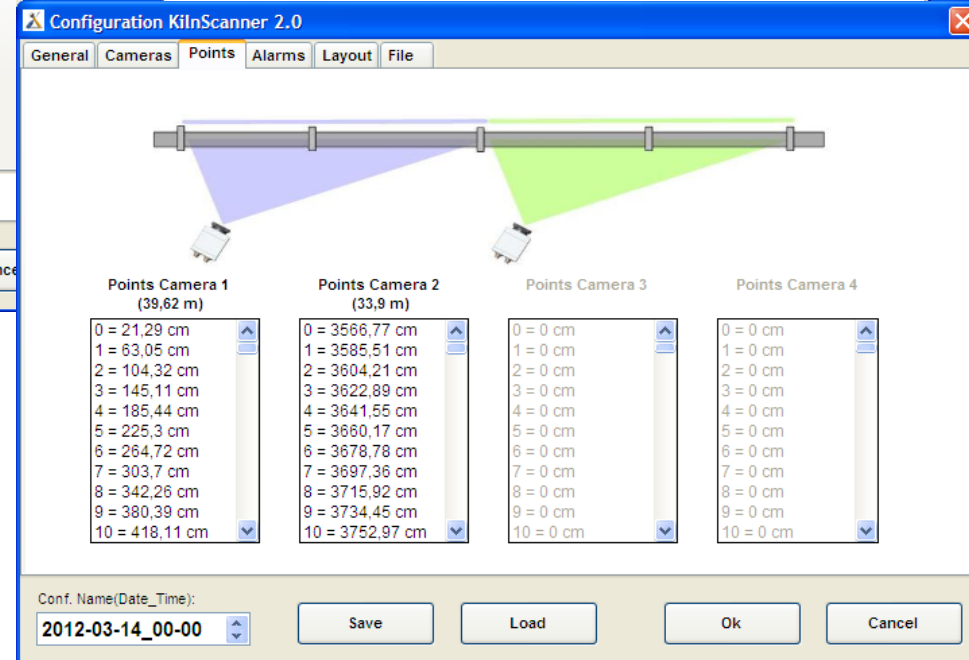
Configuration KilnScanner 2.0

General | Cameras | Points | Alarms | Layout | File

Points Camera 1
(39,62 m)
0 = 21,29 cm
1 = 63,05 cm
2 = 104,32 cm
3 = 145,11 cm
4 = 185,44 cm
5 = 225,3 cm
6 = 264,72 cm
7 = 303,7 cm
8 = 342,26 cm
9 = 380,39 cm
10 = 418,11 cm

Points Camera 2
(33,9 m)
0 = 3566,77 cm
1 = 3585,51 cm
2 = 3604,21 cm
3 = 3622,89 cm
4 = 3641,55 cm
5 = 3660,17 cm
6 = 3678,78 cm
7 = 3697,36 cm
8 = 3715,92 cm
9 = 3734,45 cm
10 = 3752,97 cm

Points Camera 3
0 = 0 cm
1 = 0 cm
2 = 0 cm
3 = 0 cm
4 = 0 cm
5 = 0 cm
6 = 0 cm
7 = 0 cm
8 = 0 cm
9 = 0 cm
10 = 0 cm

Points Camera 4
0 = 0 cm
1 = 0 cm
2 = 0 cm
3 = 0 cm
4 = 0 cm
5 = 0 cm
6 = 0 cm
7 = 0 cm
8 = 0 cm
9 = 0 cm
10 = 0 cm

Conf. Name(Date_Time):
2012-03-14_00-00

Save | Load | Ok | Cancel